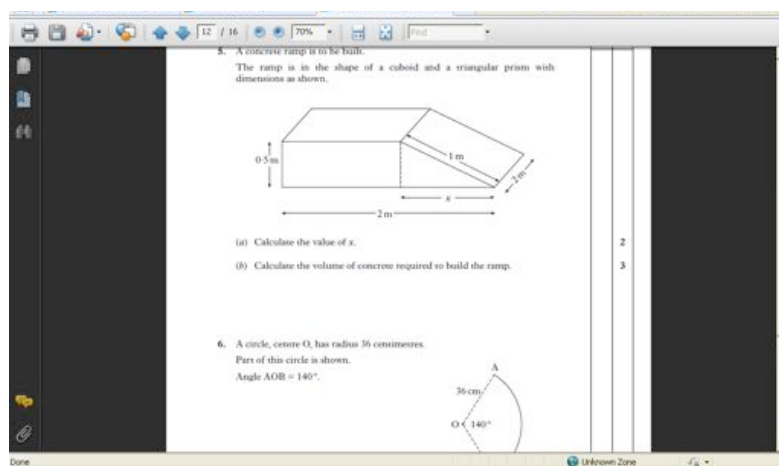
12 / 16
70%
Find

5. A concrete ramp is to be built.

The ramp is in the shape of a cuboid and a triangular prism with dimensions as shown.

0·5 m
1 m
2 m
x
2 m

(a) Calculate the value of x.
2

(b) Calculate the volume of concrete required to build the ramp.
3

6. A circle, centre O, has radius 36 centimetres.

Part of this circle is shown.

Angle AOB = 140°.

A
36 cm
O
140°

Done
Unknown Zone